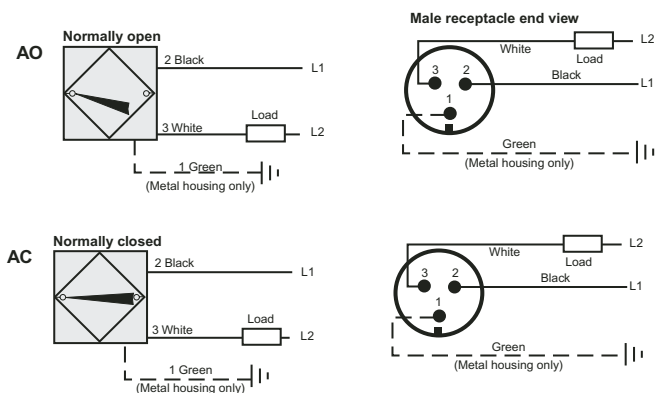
AO

Normally open

2 Black

L1

3 White

Load

L2

1 Green
(Metal housing only)

Male receptacle end view

White

Load

L2

3

2

Black

L1

1

Green
(Metal housing only)

AC

Normally closed

2 Black

L1

3 White

Load

L2

1 Green
(Metal housing only)

White

Load

L2

3

2

Black

L1

1

Green
(Metal housing only)